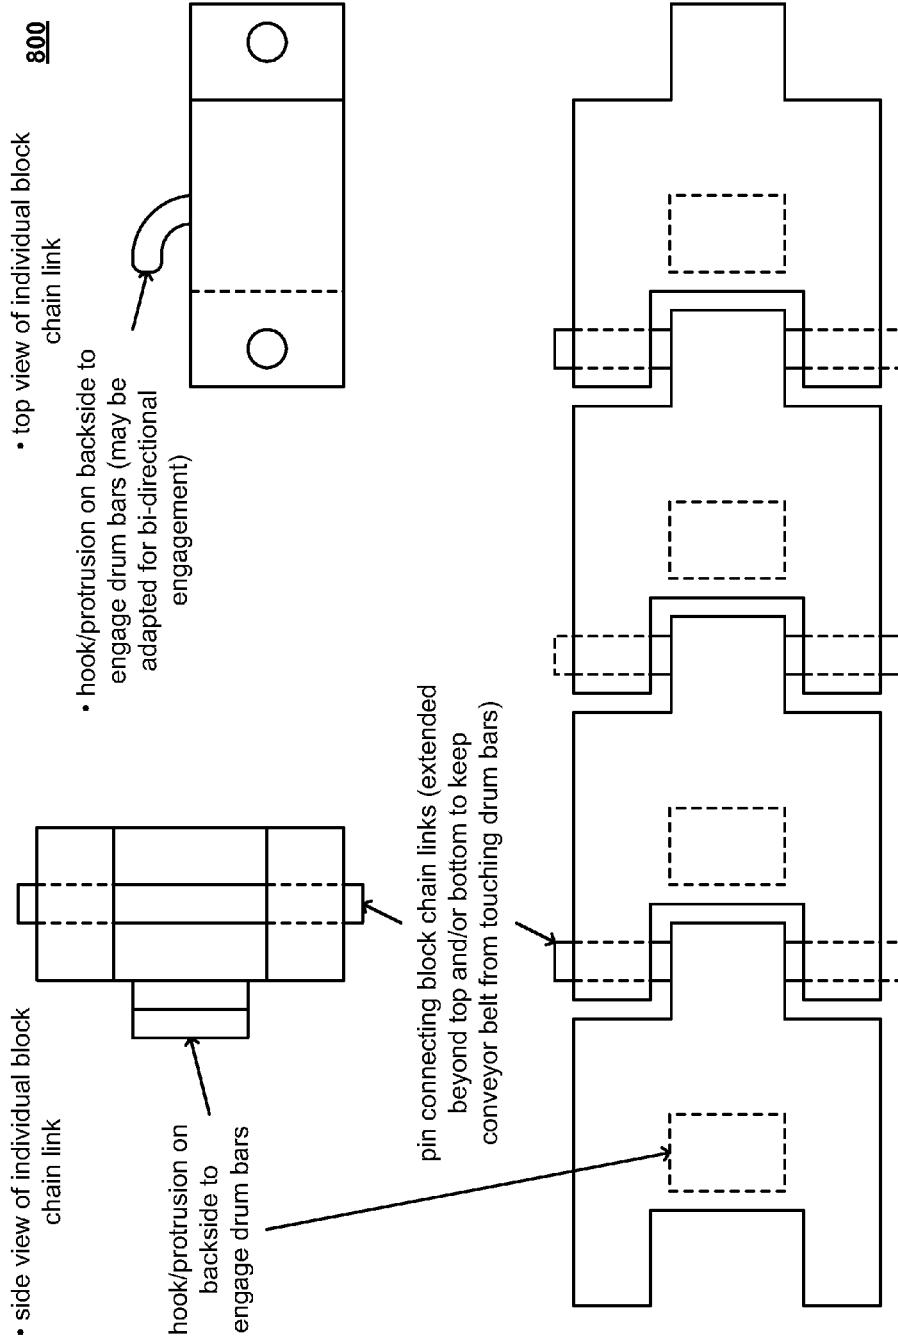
800

• top view of individual block chain link

• hook/protrusion on backside to engage drum bars (may be adapted for bi-directional engagement)

• side view of individual block chain link

hook/protrusion on backside to engage drum bars

pin connecting block chain links (extended beyond top and/or bottom to keep conveyor belt from touching drum bars)